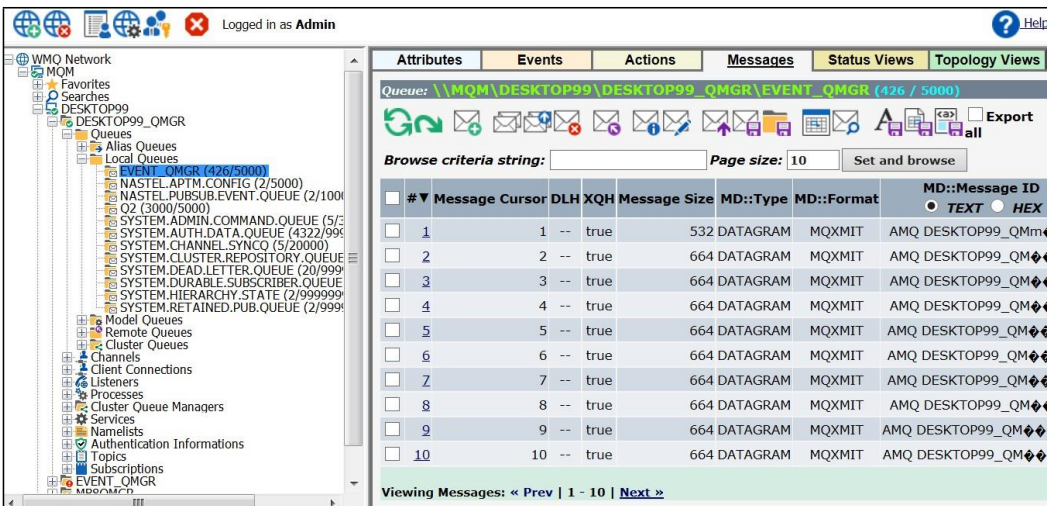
Logged in as **Admin**

Help

WMQ Network
MQM
Favorites
Searches
DESKTOP99
DESKTOP99_QMGR
Queues
Alias Queues
Local Queues
EVENT_QMGR (426/5000)
NASTEL.APTM.CONFIG (2/5000)
NASTEL.PUBSUB.EVENT.QUEUE (2/100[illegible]
Q2 (3000/5000)
SYSTEM.ADMIN.COMMAND.QUEUE (5/3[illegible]
SYSTEM.AUTH.DATA.QUEUE (4322/99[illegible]
SYSTEM.CHANNEL.SYNCQ (5/20000)
SYSTEM.CLUSTER.REPOSITORY.QUEUE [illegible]
SYSTEM.DEAD.LETTER.QUEUE (20/999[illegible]
SYSTEM.DURABLE.SUBSCRIBER.QUEUE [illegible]
SYSTEM.HIERARCHY.STATE (2/999999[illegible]
SYSTEM.RETAINED.PUB.QUEUE (2/999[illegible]
Model Queues
Remote Queues
Cluster Queues
Channels
Client Connections
Listeners
Processes
Cluster Queue Managers
Services
Namelists
Authentication Informations
Topics
Subscriptions
EVENT_QMGR
MBROMGR

Attributes | Events | Actions | Messages | Status Views | Topology Views

Queue: \\MQM\DESKTOP99\DESKTOP99_QMGR\EVENT_QMGR (426 / 5000)

Export all

Browse criteria string: Page size: 10 Set and browse

| #▼ | Message Cursor | DLH | XQH | Message Size | MD::Type | MD::Format | MD::Message ID ● TEXT ○ HEX |
|---|---|---|---|---|---|---|---|
| 1 | 1 | -- | true | 532 | DATAGRAM | MQXMIT | AMQ DESKTOP99_QMm�� |
| 2 | 2 | -- | true | 664 | DATAGRAM | MQXMIT | AMQ DESKTOP99_QM�� |
| 3 | 3 | -- | true | 664 | DATAGRAM | MQXMIT | AMQ DESKTOP99_QM�� |
| 4 | 4 | -- | true | 664 | DATAGRAM | MQXMIT | AMQ DESKTOP99_QM�� |
| 5 | 5 | -- | true | 664 | DATAGRAM | MQXMIT | AMQ DESKTOP99_QM�� |
| 6 | 6 | -- | true | 664 | DATAGRAM | MQXMIT | AMQ DESKTOP99_QM�� |
| 7 | 7 | -- | true | 664 | DATAGRAM | MQXMIT | AMQ DESKTOP99_QM�� |
| 8 | 8 | -- | true | 664 | DATAGRAM | MQXMIT | AMQ DESKTOP99_QM�� |
| 9 | 9 | -- | true | 664 | DATAGRAM | MQXMIT | AMQ DESKTOP99_QM�� |
| 10 | 10 | -- | true | 664 | DATAGRAM | MQXMIT | AMQ DESKTOP99_QM�� |

Viewing Messages: « Prev | 1 - 10 | Next »